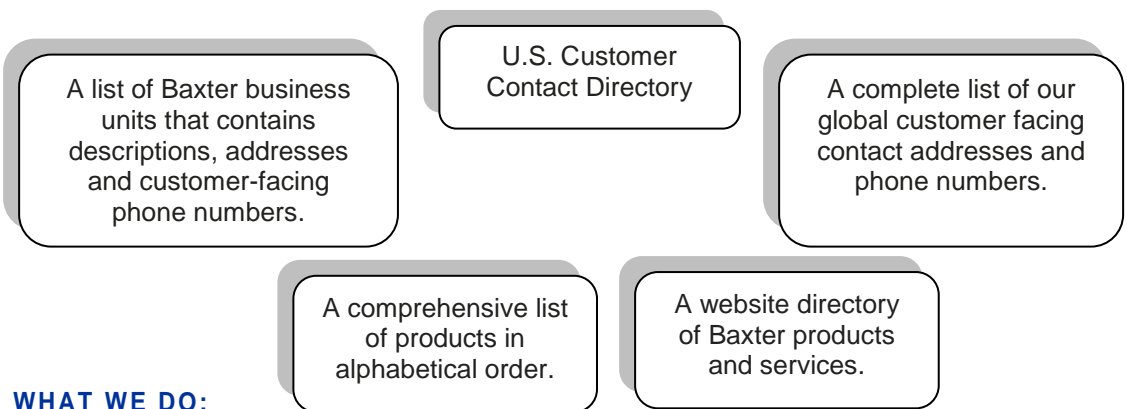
U.S. Customer Contact Directory

A list of Baxter business units that contains descriptions, addresses and customer-facing phone numbers.

A complete list of our global customer facing contact addresses and phone numbers.

A comprehensive list of products in alphabetical order.

A website directory of Baxter products and services.

WHAT WE DO: